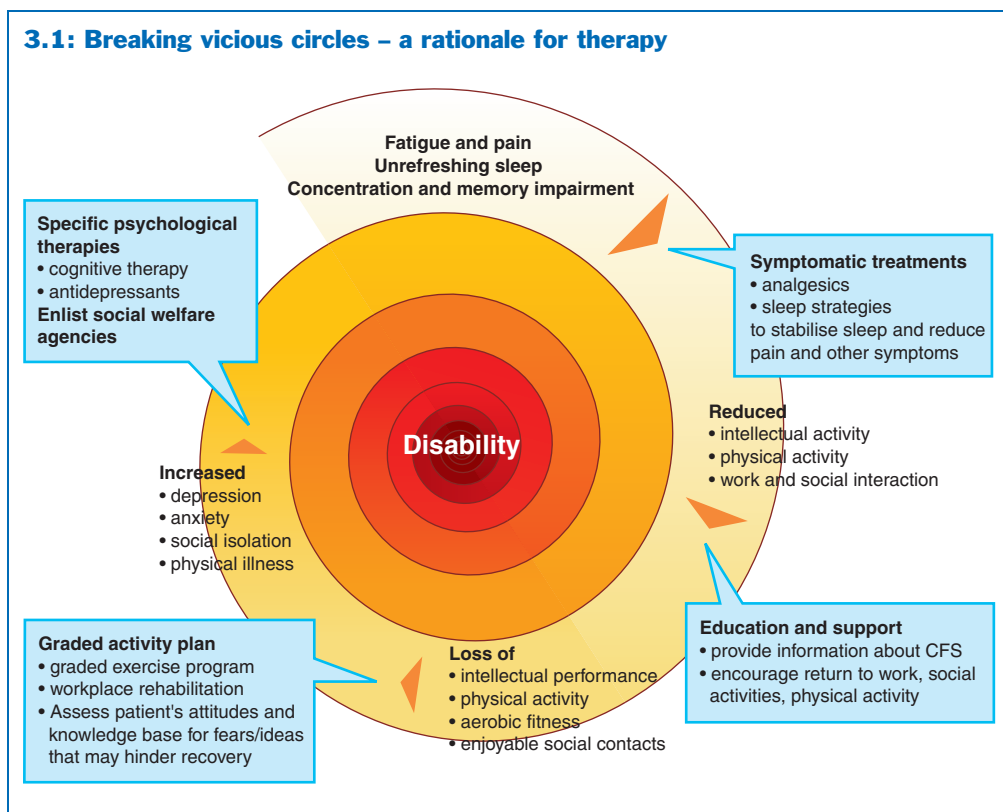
3.1: Breaking vicious circles – a rationale for therapy

Fatigue and pain
Unrefreshing sleep
Concentration and memory impairment

Specific psychological therapies
• cognitive therapy
• antidepressants
Enlist social welfare agencies

Symptomatic treatments
• analgesics
• sleep strategies
to stabilise sleep and reduce pain and other symptoms

Disability

Reduced
• intellectual activity
• physical activity
• work and social interaction

Increased
• depression
• anxiety
• social isolation
• physical illness

Graded activity plan
• graded exercise program
• workplace rehabilitation
• Assess patient's attitudes and knowledge base for fears/ideas that may hinder recovery

Loss of
• intellectual performance
• physical activity
• aerobic fitness
• enjoyable social contacts

Education and support
• provide information about CFS
• encourage return to work, social activities, physical activity